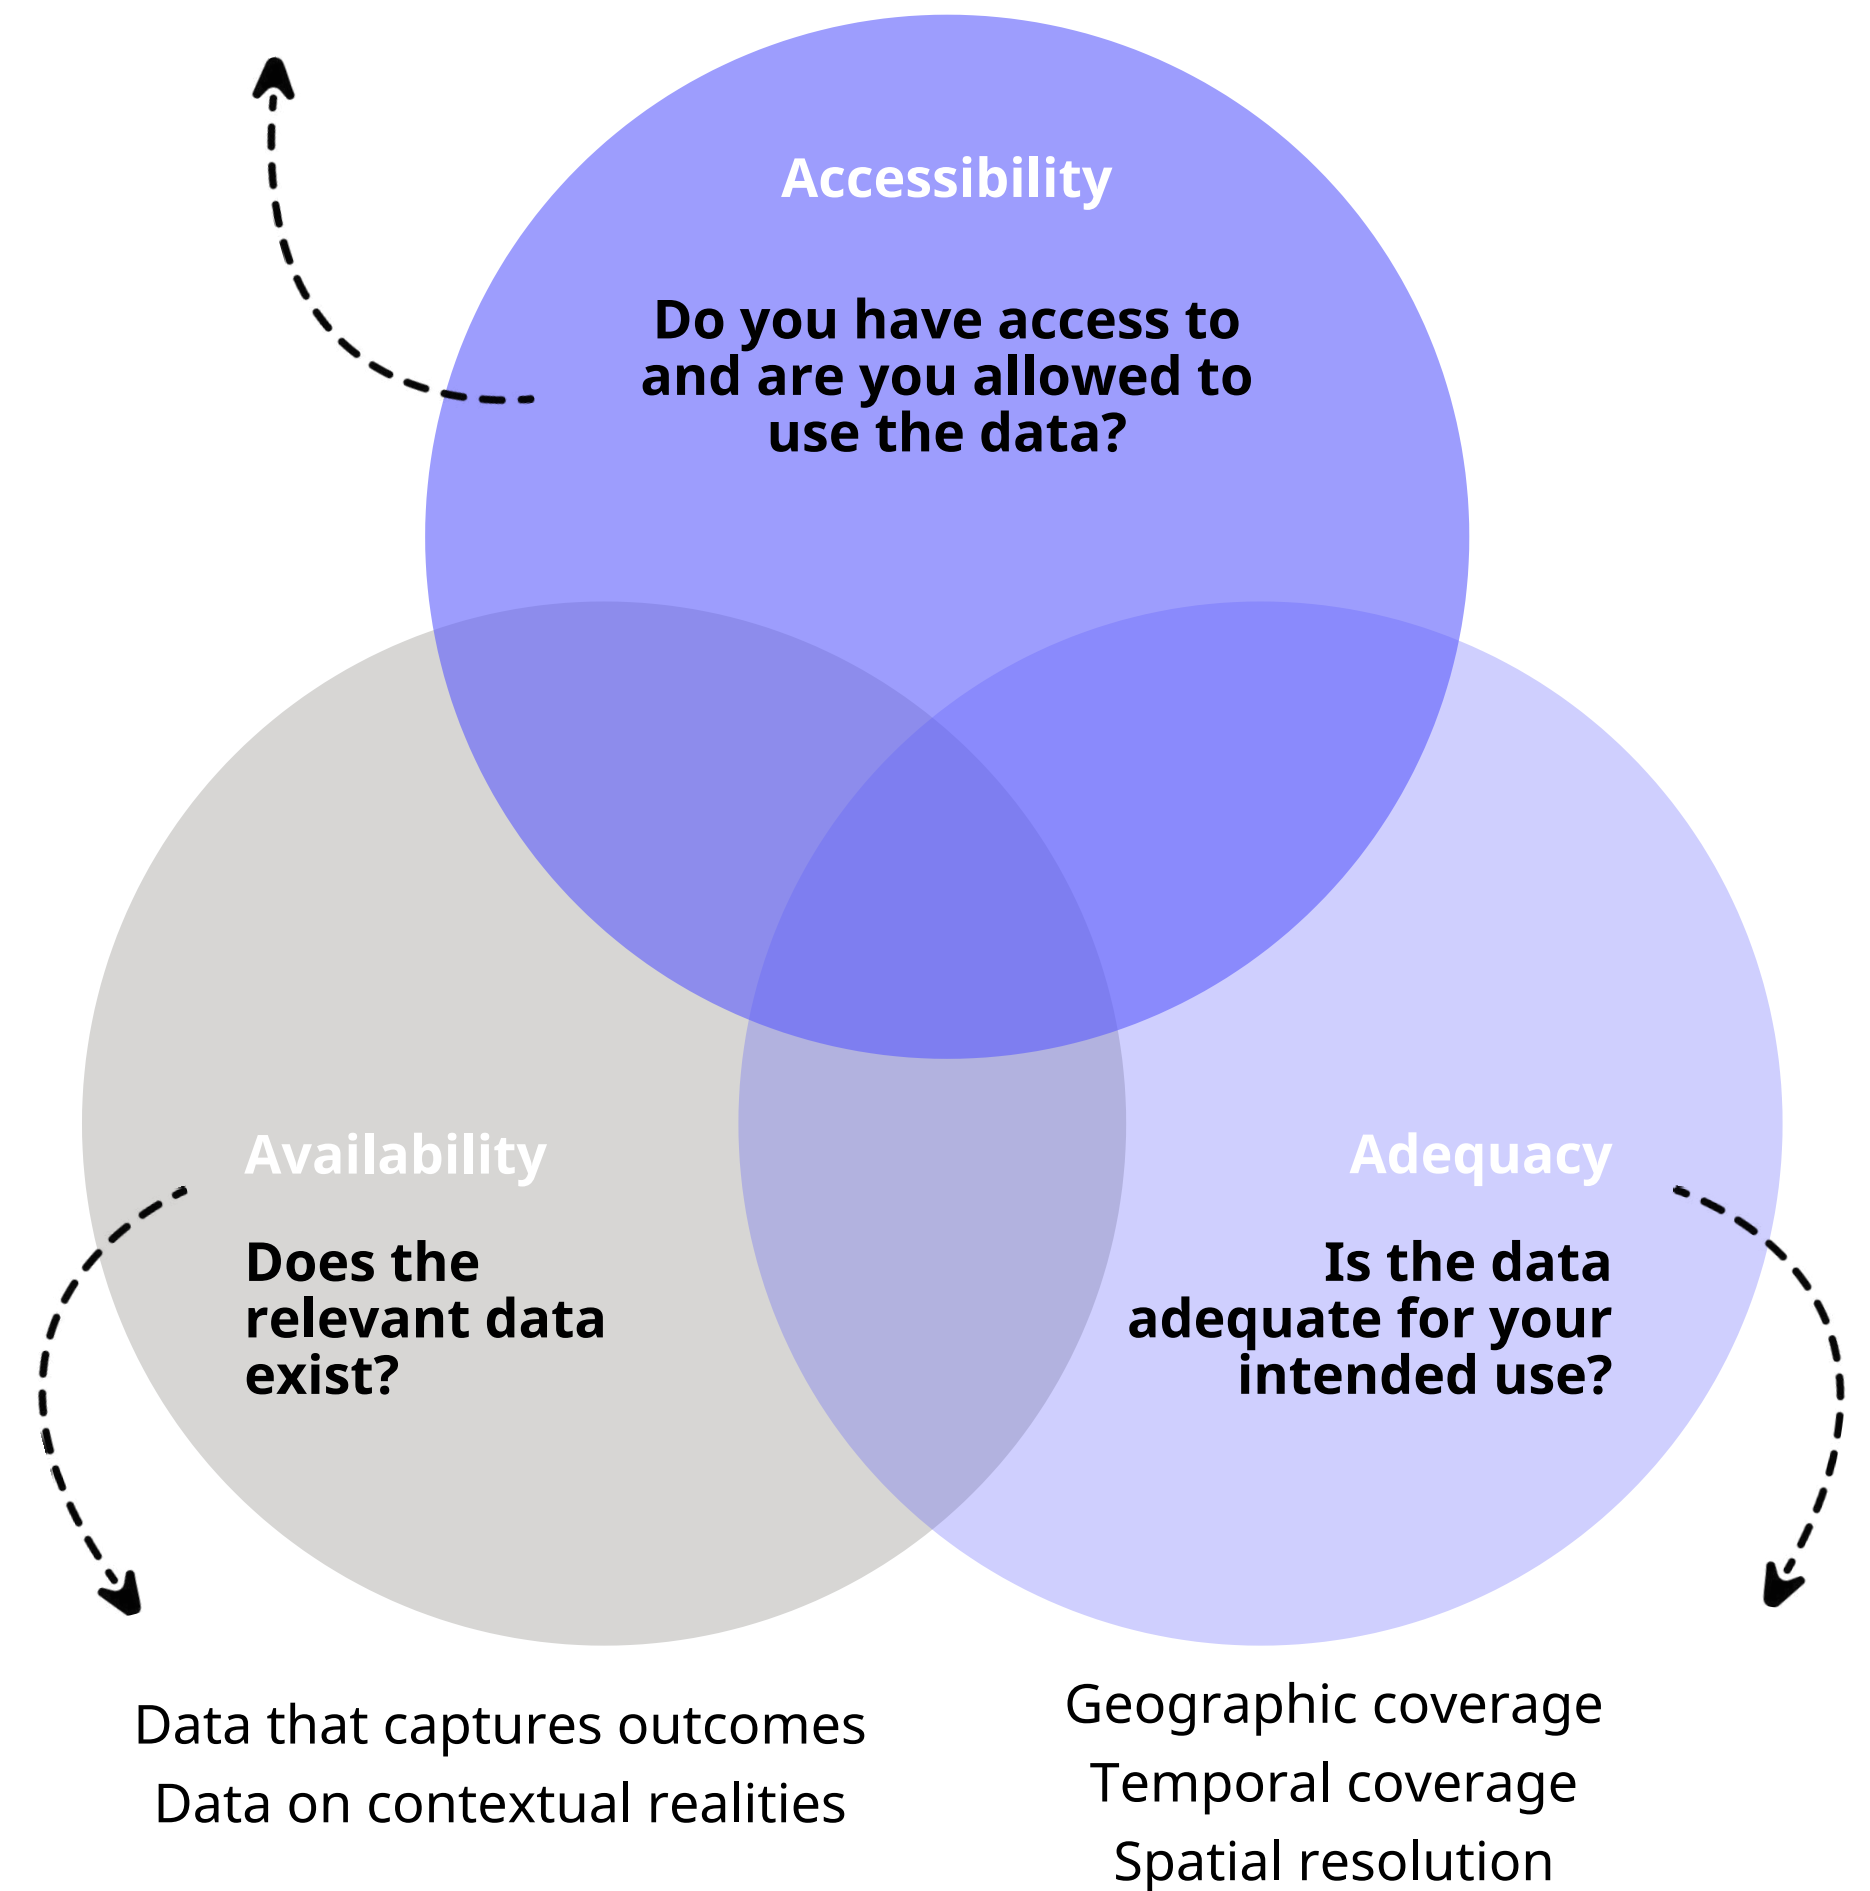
Accessibility

Do you have access to and are you allowed to use the data?

Availability

Does the relevant data exist?

Adequacy

Is the data adequate for your intended use?

Data that captures outcomes
Data on contextual realities

Geographic coverage
Temporal coverage
Spatial resolution